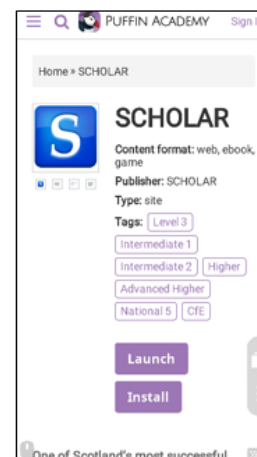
PUFFIN ACADEMY Sign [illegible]

Home » SCHOLAR

S

SCHOLAR

Content format: web, ebook, game

Publisher: SCHOLAR

Type: site

Tags: Level 3 Intermediate 1 Intermediate 2 Higher Advanced Higher National 5 CfE

Launch

Install

One of Scotland's most successful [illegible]